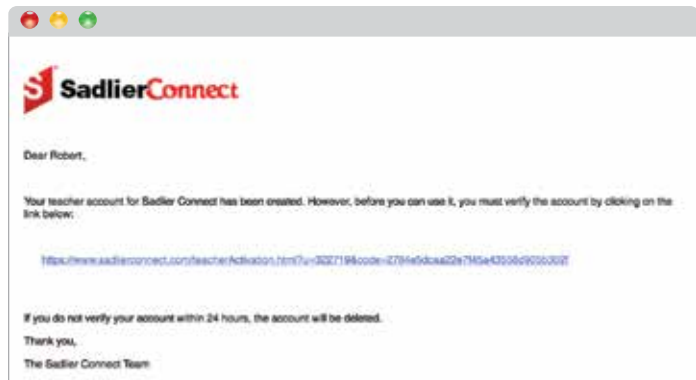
SadlierConnect

Dear Robert,

Your teacher account for Sadlier Connect has been created. However, before you can use it, you must verify the account by clicking on the link below:

https://www.sadlierconnect.com/teacherActivation.html?u=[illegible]&code=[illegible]

If you do not verify your account within 24 hours, the account will be deleted.

Thank you,

The Sadlier Connect Team